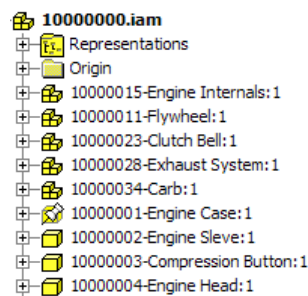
10000000.iam
Representations
Origin
10000015-Engine Internals:1
10000011-Flywheel:1
10000023-Clutch Bell:1
10000028-Exhaust System:1
10000034-Carb:1
10000001-Engine Case:1
10000002-Engine Sleve:1
10000003-Compression Button:1
10000004-Engine Head:1